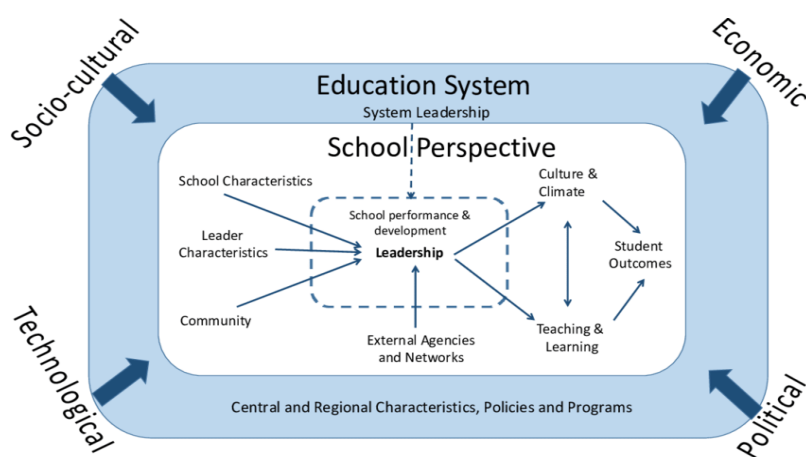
Socio-cultural

Economic

Education System

System Leadership

School Perspective

School Characteristics

Leader Characteristics

Community

School performance & development

Leadership

External Agencies and Networks

Culture & Climate

Student Outcomes

Teaching & Learning

Technological

Political

Central and Regional Characteristics, Policies and Programs